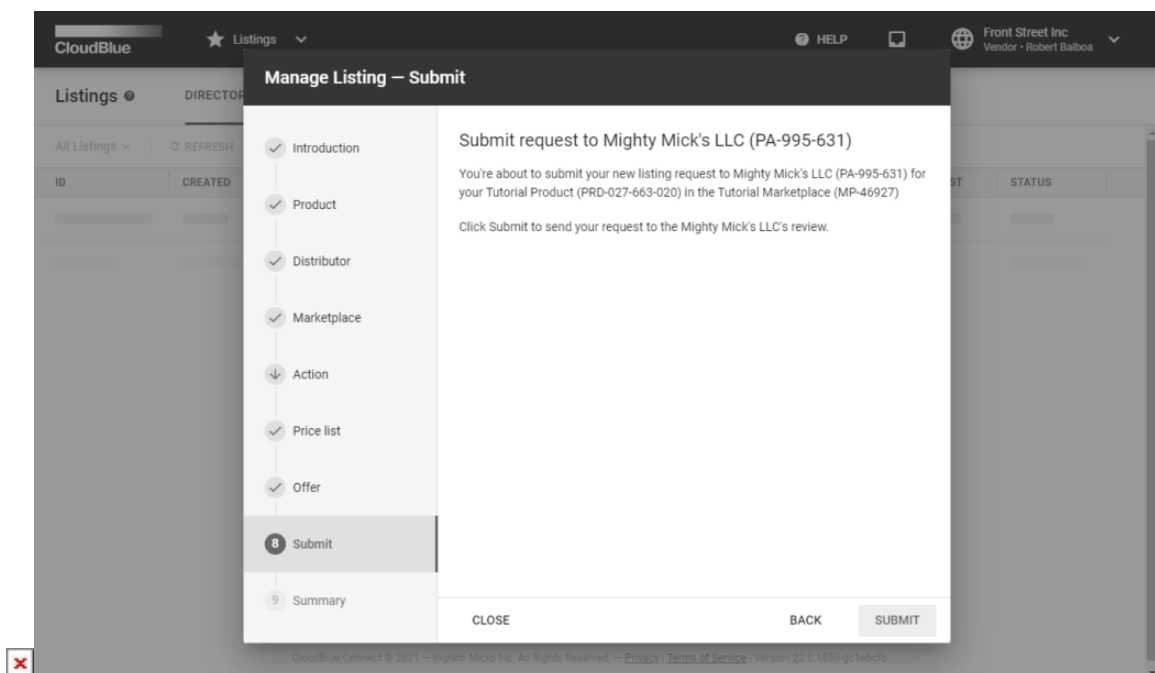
CloudBlue

Listings

HELP

Front Street Inc
Vendor • Robert Balboa

Listings

DIRECTOR

All Listings

REFRESH

ID

CREATED

ST

STATUS

Manage Listing — Submit

Introduction

Product

Distributor

Marketplace

Action

Price list

Offer

8 Submit

9 Summary

Submit request to Mighty Mick's LLC (PA-995-631)

You're about to submit your new listing request to Mighty Mick's LLC (PA-995-631) for your Tutorial Product (PRD-027-663-020) in the Tutorial Marketplace (MP-46927)

Click Submit to send your request to the Mighty Mick's LLC's review.

CLOSE

BACK

SUBMIT

CloudBlue Connect © 2021 — Ingram Micro Inc. All Rights Reserved. — Privacy | Terms of Service - Version 22.0.1850-gc1ebcf6